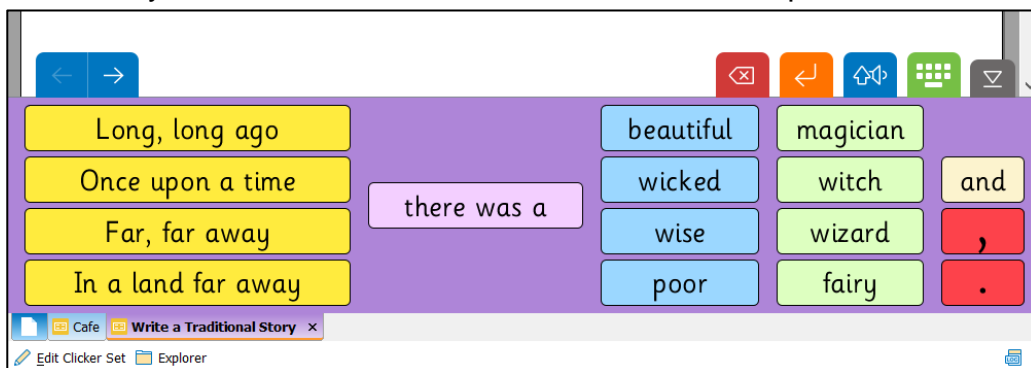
Long, long ago
Once upon a time
Far, far away
In a land far away

there was a

beautiful
wicked
wise
poor

magician
witch
wizard
fairy

and
,
.

Cafe
Write a Traditional Story ×

Edit Clicker Set
Explorer